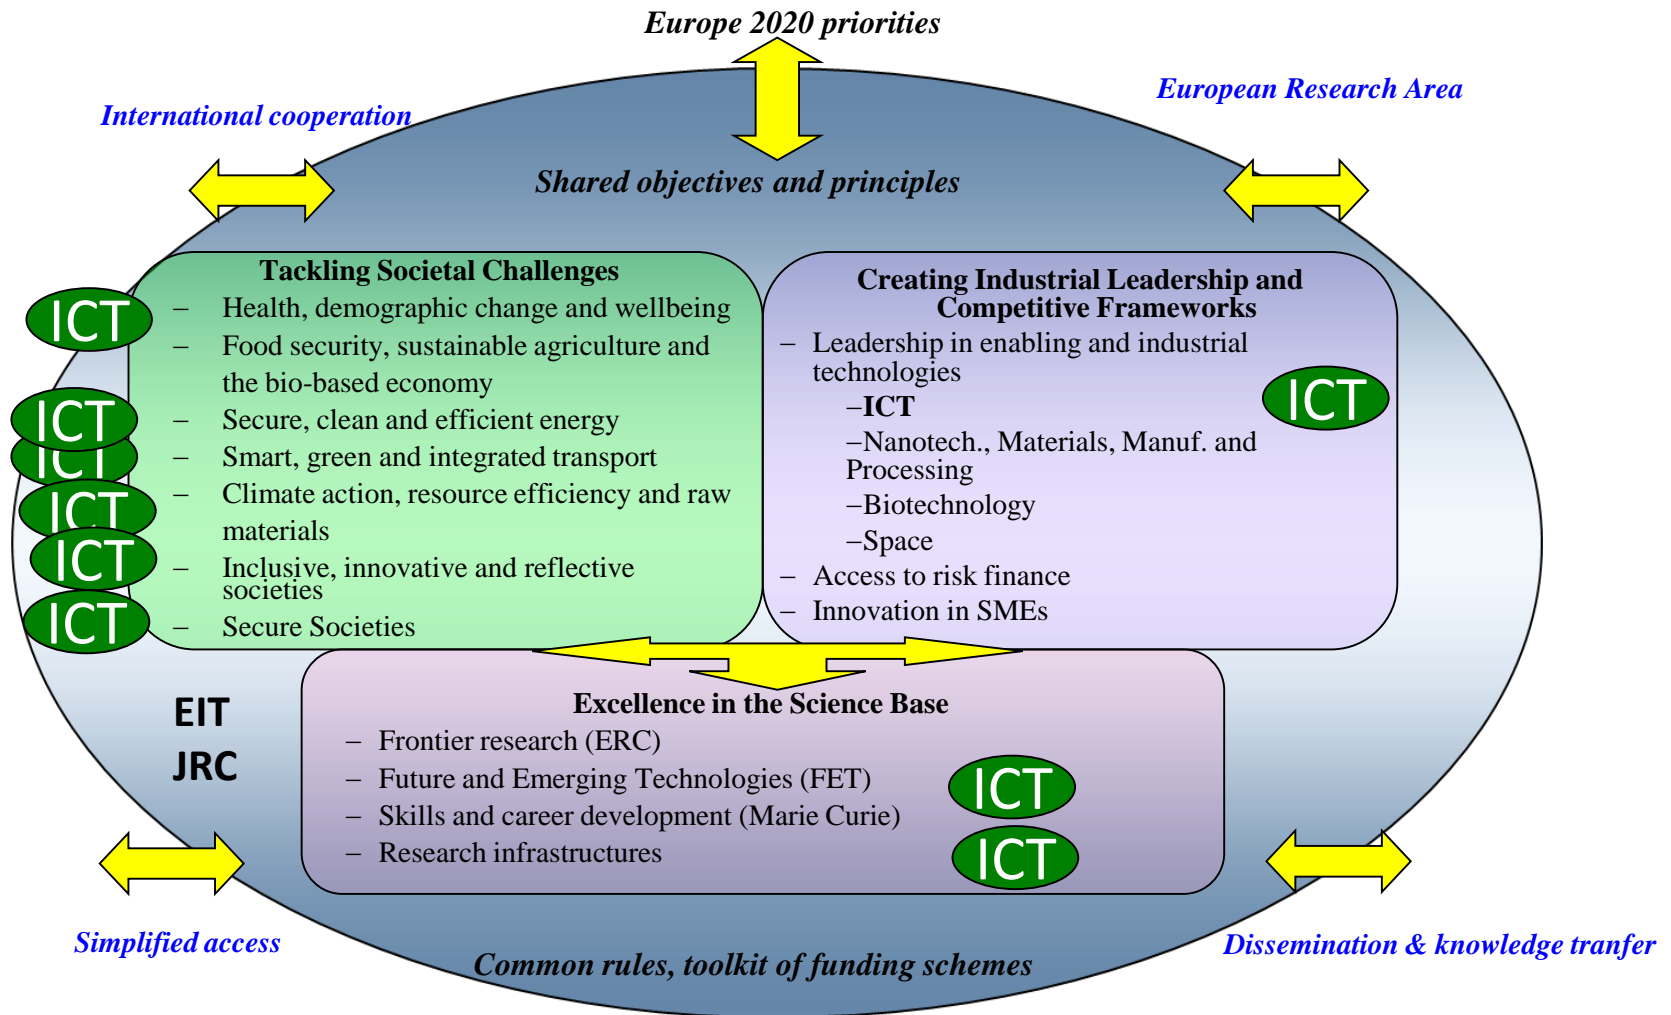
Europe 2020 priorities

International cooperation

European Research Area

Shared objectives and principles

Tackling Societal Challenges
– Health, demographic change and wellbeing
– Food security, sustainable agriculture and the bio-based economy
– Secure, clean and efficient energy
– Smart, green and integrated transport
– Climate action, resource efficiency and raw materials
– Inclusive, innovative and reflective societies
– Secure Societies

ICT
ICT
ICT
ICT
ICT
ICT

Creating Industrial Leadership and Competitive Frameworks
– Leadership in enabling and industrial technologies
–ICT
–Nanotech., Materials, Manuf. and Processing
–Biotechnology
–Space
– Access to risk finance
– Innovation in SMEs

ICT

EIT
JRC

Excellence in the Science Base
– Frontier research (ERC)
– Future and Emerging Technologies (FET)
– Skills and career development (Marie Curie)
– Research infrastructures

ICT
ICT

Simplified access

Common rules, toolkit of funding schemes

Dissemination & knowledge tranfer